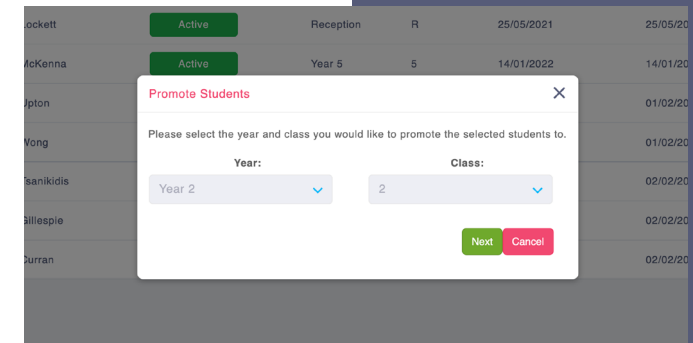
| Lockett | Active | Reception | R | 25/05/2021 | 25/05/20 |
|---|---|---|---|---|---|
| McKenna | Active | Year 5 | 5 | 14/01/2022 | 14/01/20 |
| Upton | | | | | 01/02/20 |
| Wong | | | | | 01/02/20 |
| Tsanikidis | | | | | 02/02/20 |
| Gillespie | | | | | 02/02/20 |
| Curran | | | | | 02/02/20 |

Promote Students

×

Please select the year and class you would like to promote the selected students to.

Year:

Year 2

Class:

2

Next

Cancel